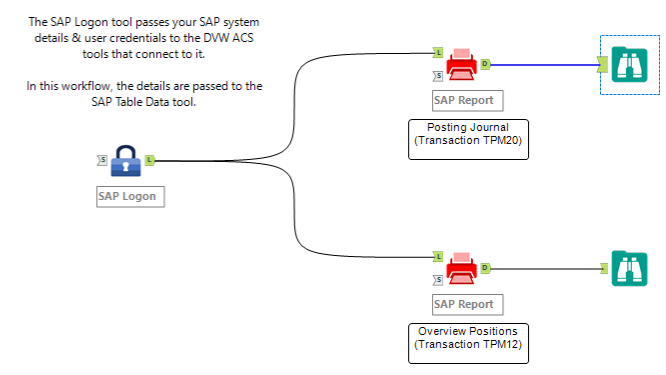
The SAP Logon tool passes your SAP system details & user credentials to the DVW ACS tools that connect to it.

In this workflow, the details are passed to the SAP Table Data tool.

S L
SAP Logon

L
S D
SAP Report
Posting Journal (Transaction TPM20)

L
S D
SAP Report
Overview Positions (Transaction TPM12)